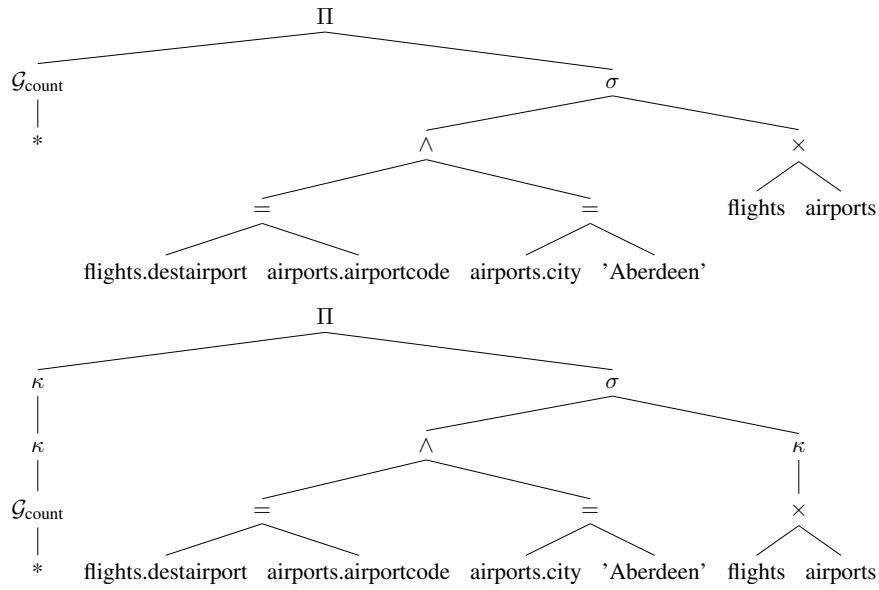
$\Pi$

$\mathcal{G}_{\text{count}}$

$*$

$\sigma$

$\wedge$

$\times$

$=$

$=$

flights airports

flights.destairport airports.airportcode airports.city 'Aberdeen'

$\Pi$

$\kappa$

$\sigma$

$\kappa$

$\wedge$

$\kappa$

$\mathcal{G}_{\text{count}}$

$=$

$=$

$\times$

$*$

flights.destairport airports.airportcode airports.city 'Aberdeen' flights airports